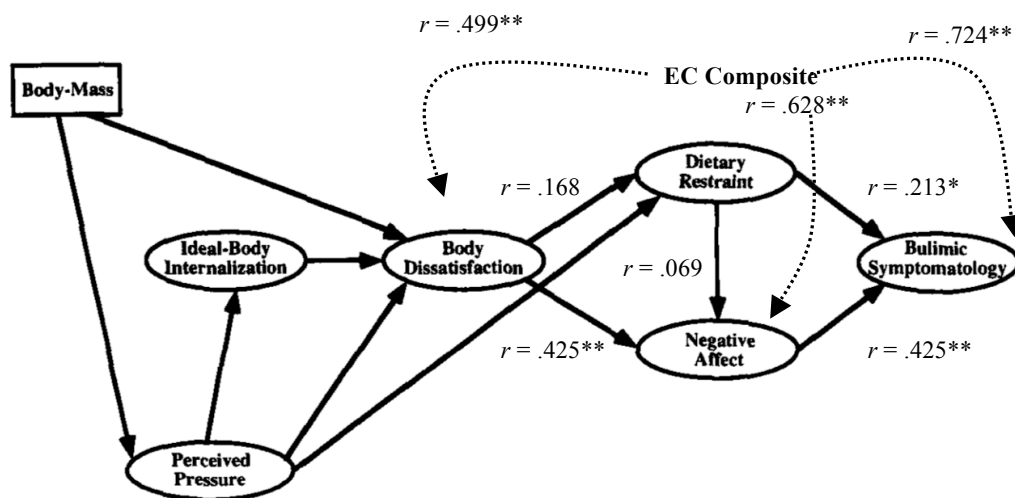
$r$ = .499**

$r$ = .724**

Body-Mass

EC Composite

$r$ = .628**

Dietary Restraint

$r$ = .168

$r$ = .213*

Ideal-Body Internalization

Body Dissatisfaction

$r$ = .069

Bulimic Symptomatology

Negative Affect

$r$ = .425**

$r$ = .425**

Perceived Pressure